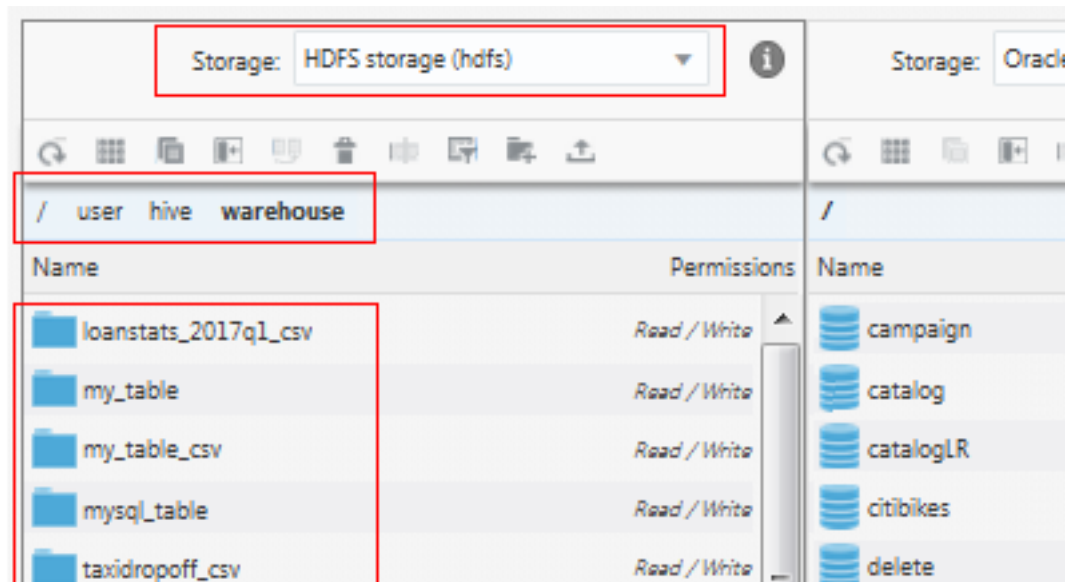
Storage: HDFS storage (hdfs)

Storage: Oracle

/ user hive warehouse

/

| Name | Permissions |
|---|---|
| loanstats_2017q1_csv | Read / Write |
| my_table | Read / Write |
| my_table_csv | Read / Write |
| mysql_table | Read / Write |
| taxidropoff_csv | Read / Write |

Name

campaign

catalog

catalogLR

citibikes

delete